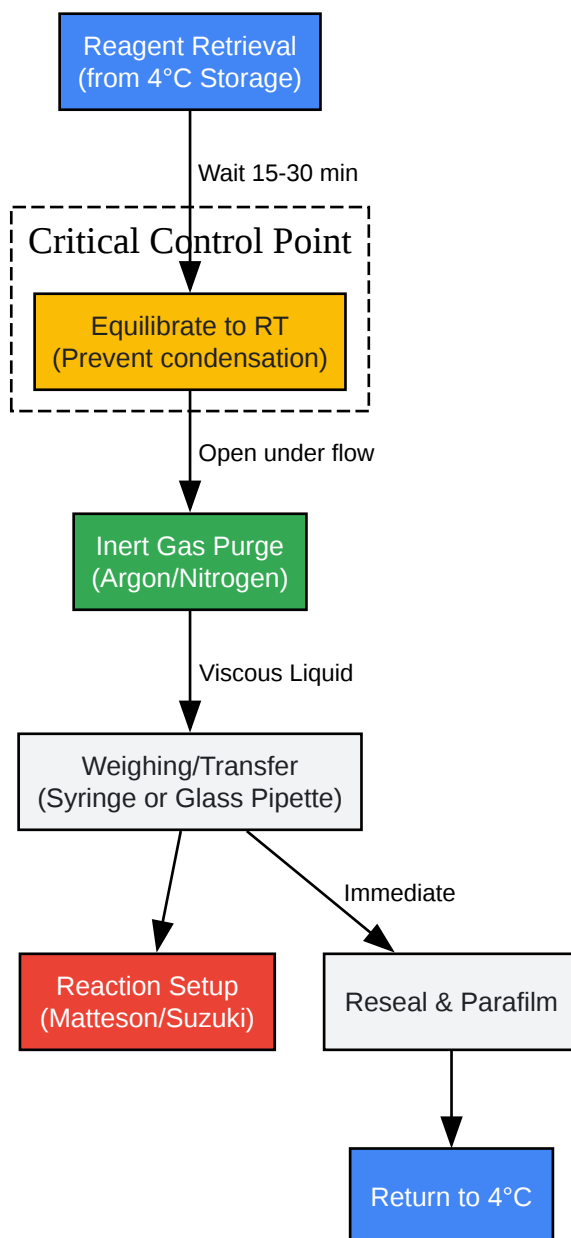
Reagent Retrieval
(from 4°C Storage)

Wait 15-30 min

Critical Control Point

Equilibrate to RT
(Prevent condensation)

Open under flow

Inert Gas Purge
(Argon/Nitrogen)

Viscous Liquid

Weighing/Transfer
(Syringe or Glass Pipette)

Immediate

Reaction Setup
(Matteson/Suzuki)

Reseal & Parafilm

Return to 4°C